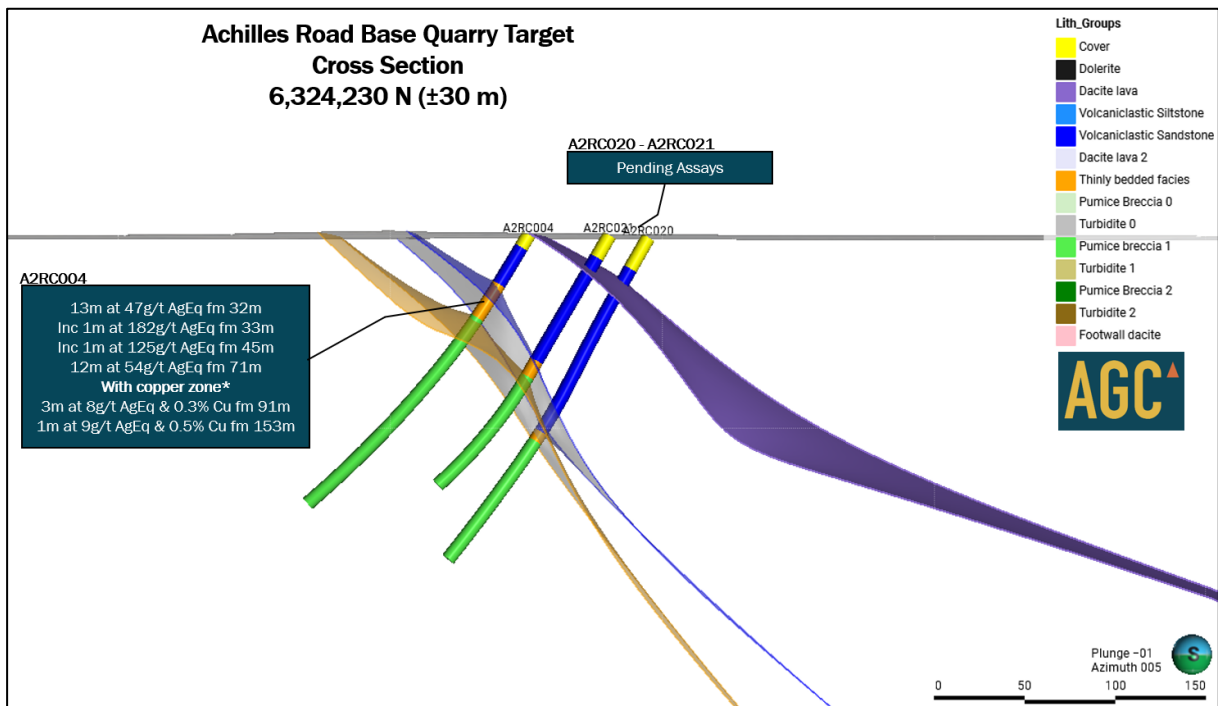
Achilles Road Base Quarry Target
Cross Section
6,324,230 N (±30 m)

A2RC020 - A2RC021
Pending Assays

A2RC004 A2RC021 A2RC020

A2RC004
13m at 47g/t AgEq fm 32m
Inc 1m at 182g/t AgEq fm 33m
Inc 1m at 125g/t AgEq fm 45m
12m at 54g/t AgEq fm 71m
With copper zone*
3m at 8g/t AgEq & 0.3% Cu fm 91m
1m at 9g/t AgEq & 0.5% Cu fm 153m

Lith_Groups
Cover
Dolerite
Dacite lava
Volcaniclastic Siltstone
Volcaniclastic Sandstone
Dacite lava 2
Thinly bedded facies
Pumice Breccia 0
Turbidite 0
Pumice breccia 1
Turbidite 1
Pumice Breccia 2
Turbidite 2
Footwall dacite

AGC

Plunge -01
Azimuth 005
S
0 50 100 150